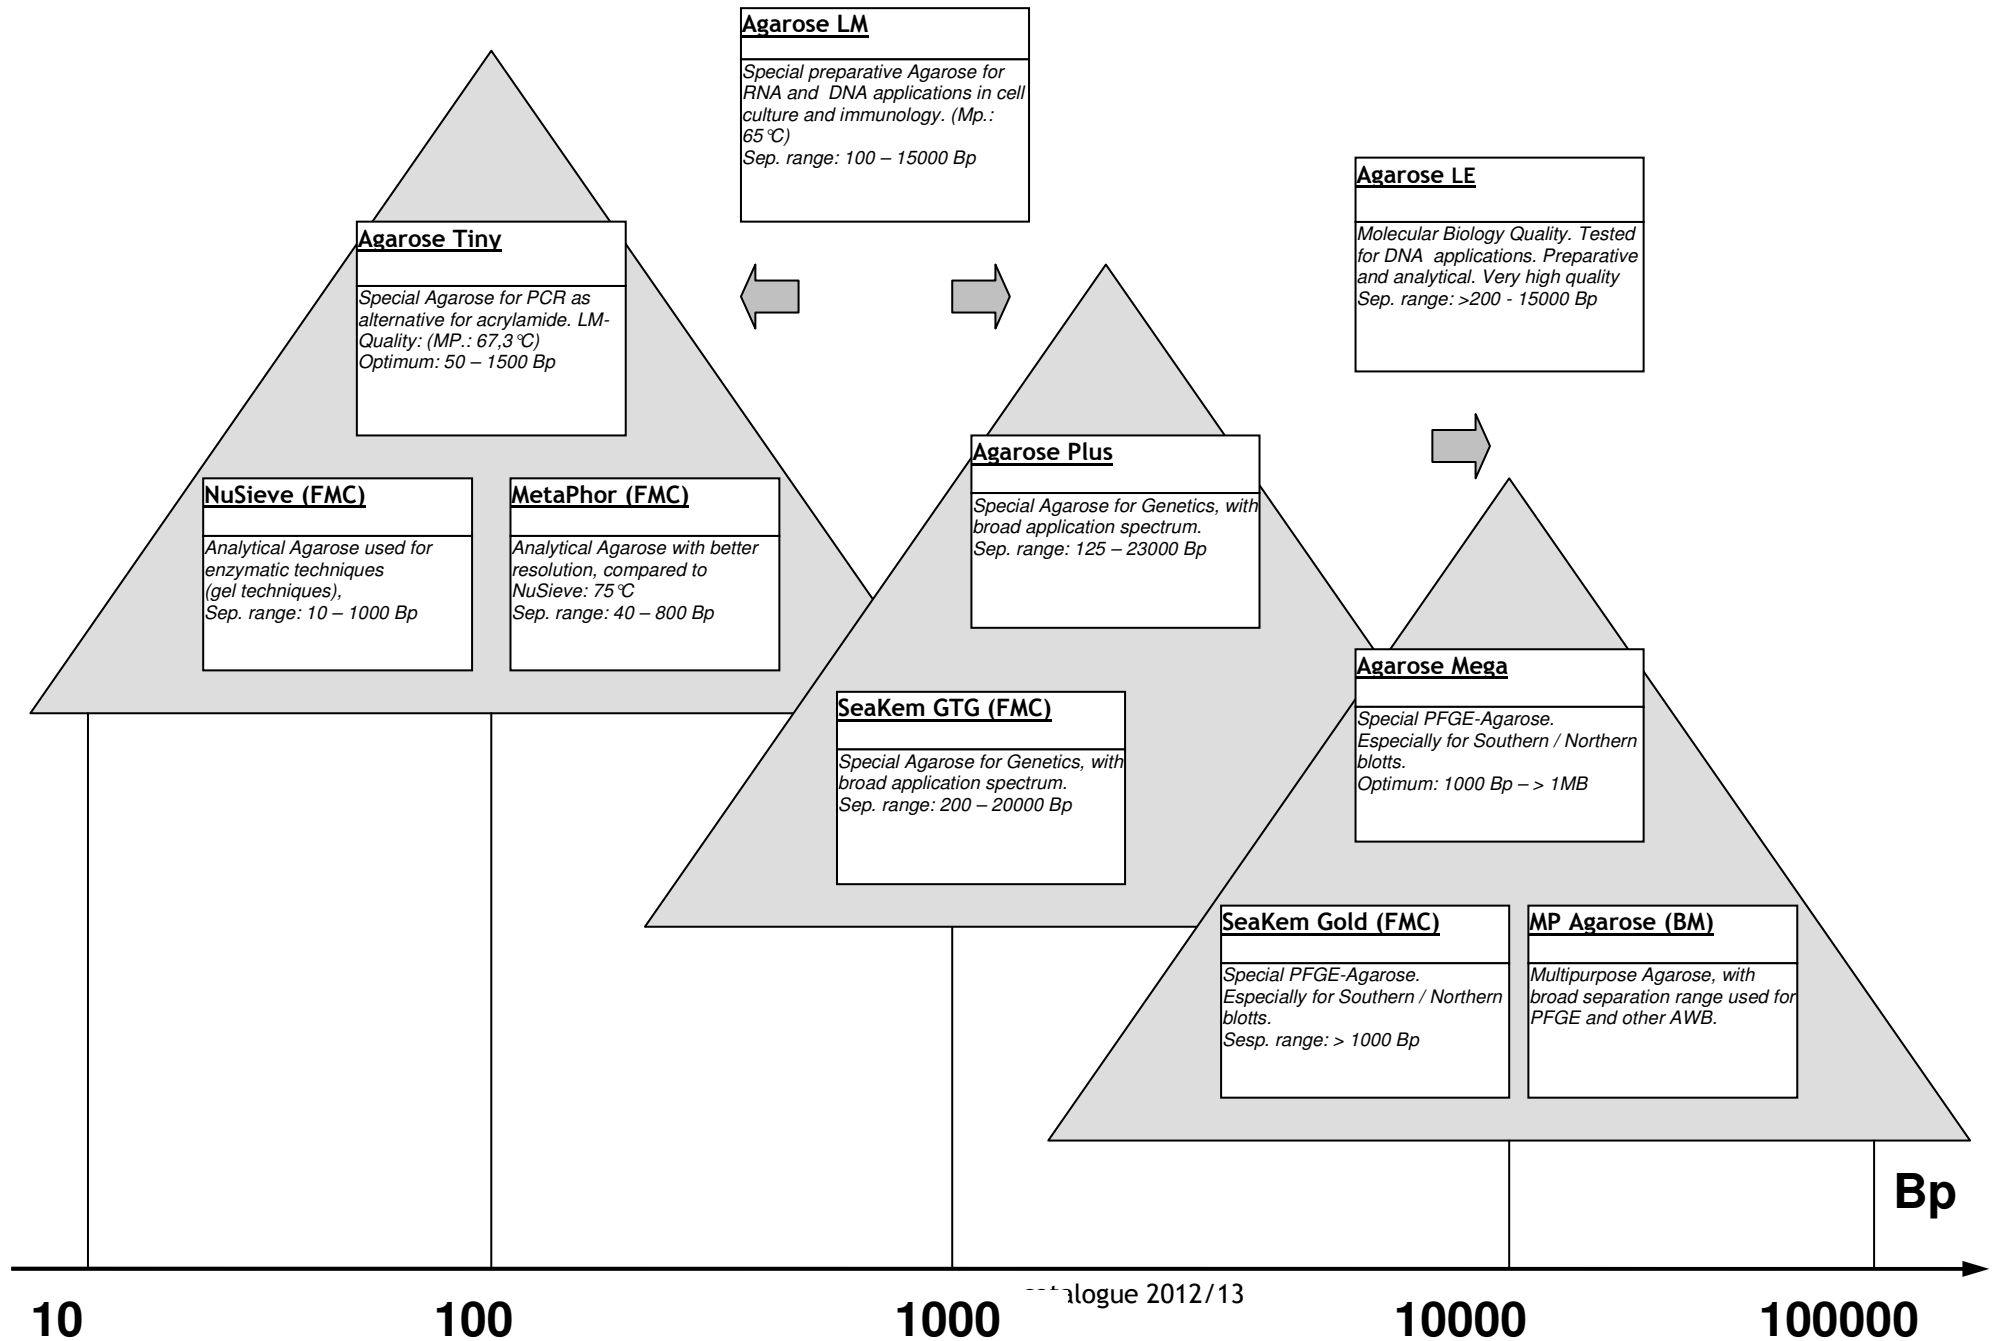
Agarose LM

Special preparative Agarose for RNA and DNA applications in cell culture and immunology. (Mp.: 65°C)
Sep. range: 100 – 15000 Bp

Agarose LE

Molecular Biology Quality. Tested for DNA applications. Preparative and analytical. Very high quality
Sep. range: >200 - 15000 Bp

Agarose Tiny

Special Agarose for PCR as alternative for acrylamide. LM-Quality: (MP.: 67,3°C)
Optimum: 50 – 1500 Bp

NuSieve (FMC)

Analytical Agarose used for enzymatic techniques (gel techniques),
Sep. range: 10 – 1000 Bp

MetaPhor (FMC)

Analytical Agarose with better resolution, compared to NuSieve: 75°C
Sep. range: 40 – 800 Bp

Agarose Plus

Special Agarose for Genetics, with broad application spectrum.
Sep. range: 125 – 23000 Bp

SeaKem GTG (FMC)

Special Agarose for Genetics, with broad application spectrum.
Sep. range: 200 – 20000 Bp

Agarose Mega

Special PFGE-Agarose.
Especially for Southern / Northern blotts.
Optimum: 1000 Bp – > 1MB

SeaKem Gold (FMC)

Special PFGE-Agarose.
Especially for Southern / Northern blotts.
Sesp. range: > 1000 Bp

MP Agarose (BM)

Multipurpose Agarose, with broad separation range used for PFGE and other AWB.

Bp

10 100 1000 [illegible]alogue 2012/13 10000 100000